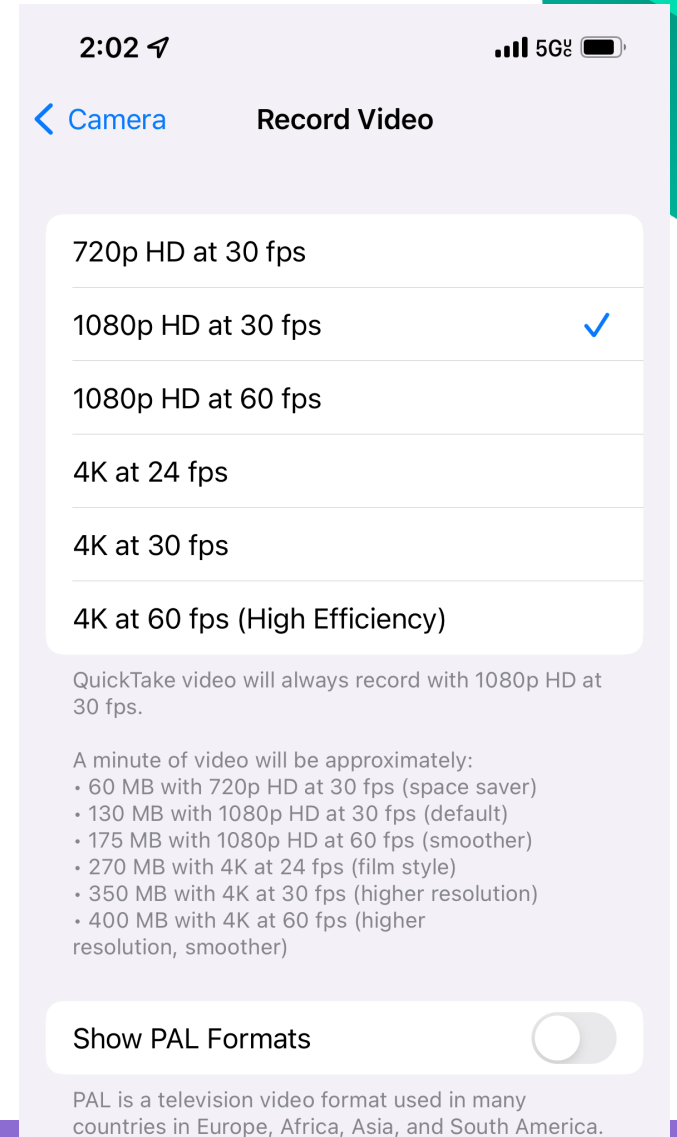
2:02

5G UC

Camera

Record Video

720p HD at 30 fps

1080p HD at 30 fps

1080p HD at 60 fps

4K at 24 fps

4K at 30 fps

4K at 60 fps (High Efficiency)

QuickTake video will always record with 1080p HD at 30 fps.

A minute of video will be approximately:
• 60 MB with 720p HD at 30 fps (space saver)
• 130 MB with 1080p HD at 30 fps (default)
• 175 MB with 1080p HD at 60 fps (smoother)
• 270 MB with 4K at 24 fps (film style)
• 350 MB with 4K at 30 fps (higher resolution)
• 400 MB with 4K at 60 fps (higher resolution, smoother)

Show PAL Formats

PAL is a television video format used in many countries in Europe, Africa, Asia, and South America.